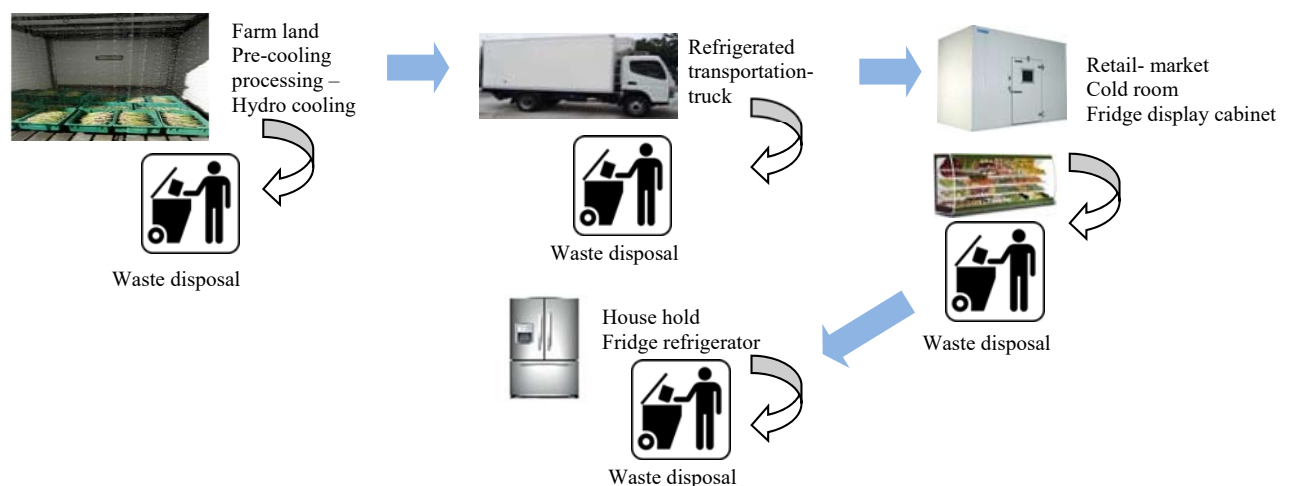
Farm land
Pre-cooling processing – Hydro cooling

Waste disposal

Refrigerated transportation-truck

Waste disposal

Retail- market
Cold room
Fridge display cabinet

Waste disposal

House hold
Fridge refrigerator

Waste disposal